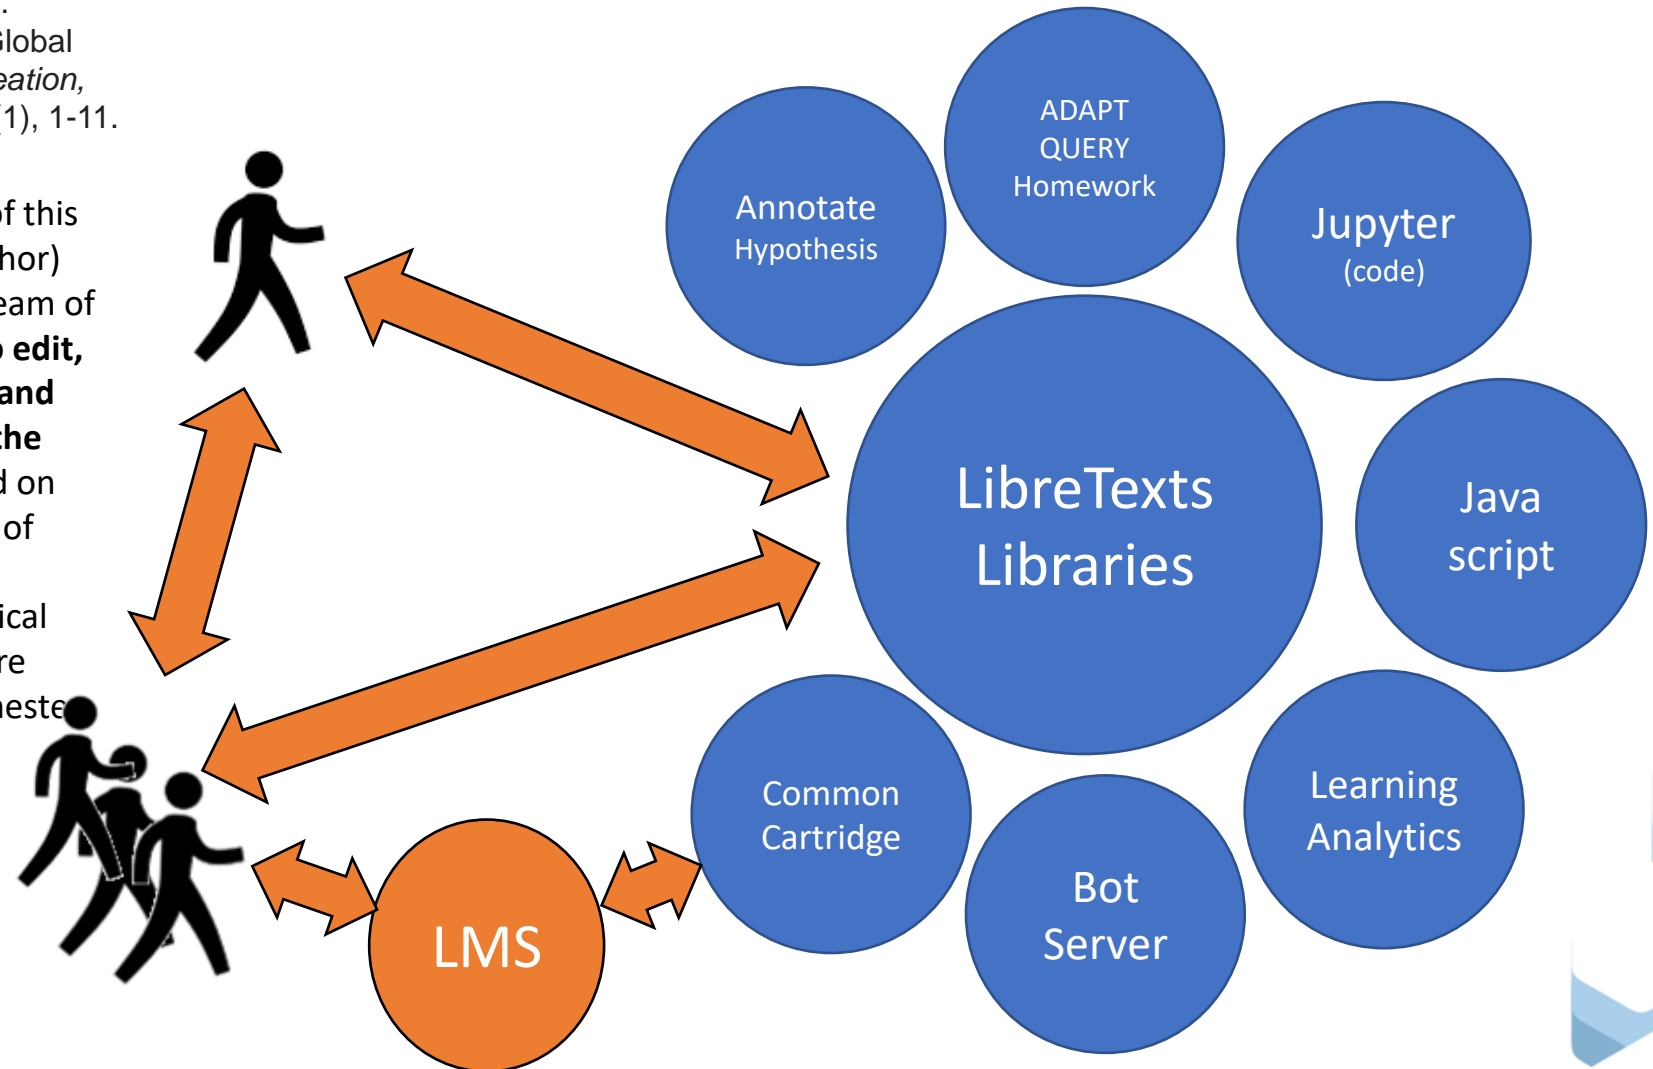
.
Global
eation,
(1), 1-11.

f this
hor)
eam of
edit,
and
he
d on
of

ical
re
neste

Annotate
Hypothesis

ADAPT
QUERY
Homework

Jupyter
(code)

LibreTexts
Libraries

Java
script

Common
Cartridge

Bot
Server

Learning
Analytics

LMS